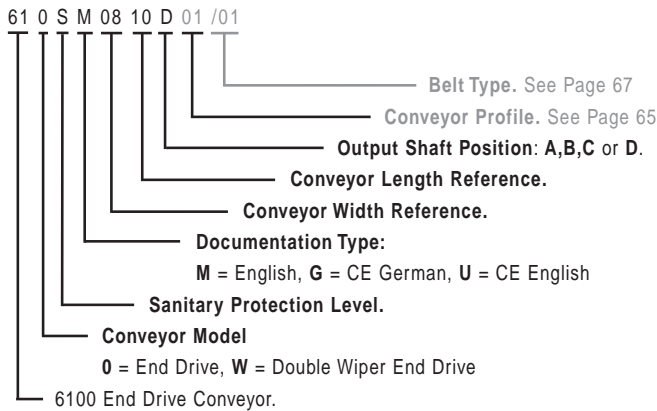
61 0 S M 08 10 D 01 /01

Belt Type. See Page 67

Conveyor Profile. See Page 65

Output Shaft Position: A,B,C or D.

Conveyor Length Reference.

Conveyor Width Reference.

Documentation Type:

M = English, G = CE German, U = CE English

Sanitary Protection Level.

Conveyor Model

0 = End Drive, W = Double Wiper End Drive

6100 End Drive Conveyor.